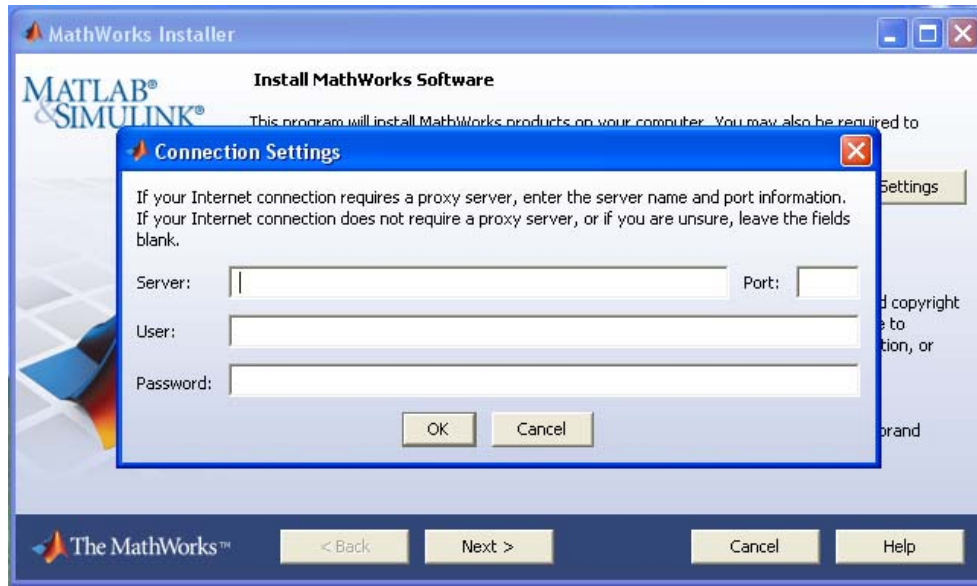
MathWorks Installer

MATLAB®
&SIMULINK®

Install MathWorks Software

This program will install MathWorks products on your computer. You may also be required to

Settings

d copyright
e to
tion, or

brand

Connection Settings

If your Internet connection requires a proxy server, enter the server name and port information. If your Internet connection does not require a proxy server, or if you are unsure, leave the fields blank.

Server:

Port:

User:

Password:

OK

Cancel

The MathWorks™

< Back

Next >

Cancel

Help